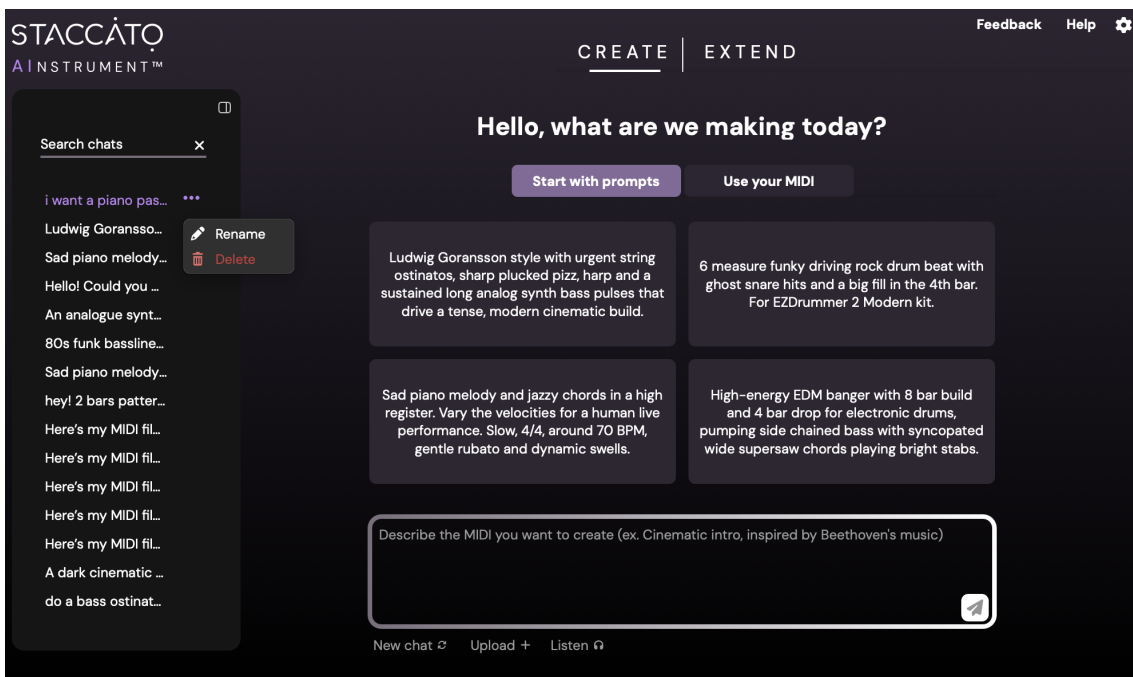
STACCATO
AINSTRUMENT™

CREATE | EXTEND

Feedback Help

Search chats ×

i want a piano pas... •••
Ludwig Goransso...
Sad piano melody...
Hello! Could you ...
An analogue synt...
80s funk bassline...
Sad piano melody...
hey! 2 bars patter...
Here's my MIDI fil...
Here's my MIDI fil...
Here's my MIDI fil...
Here's my MIDI fil...
Here's my MIDI fil...
A dark cinematic ...
do a bass ostinat...

Rename
Delete

Hello, what are we making today?

Start with prompts | Use your MIDI

Ludwig Goransson style with urgent string ostinatos, sharp plucked pizz, harp and a sustained long analog synth bass pulses that drive a tense, modern cinematic build.

6 measure funky driving rock drum beat with ghost snare hits and a big fill in the 4th bar. For EZDrummer 2 Modern kit.

Sad piano melody and jazzy chords in a high register. Vary the velocities for a human live performance. Slow, 4/4, around 70 BPM, gentle rubato and dynamic swells.

High-energy EDM banger with 8 bar build and 4 bar drop for electronic drums, pumping side chained bass with syncopated wide supersaw chords playing bright stabs.

Describe the MIDI you want to create (ex. Cinematic intro, inspired by Beethoven's music)

New chat Upload + Listen